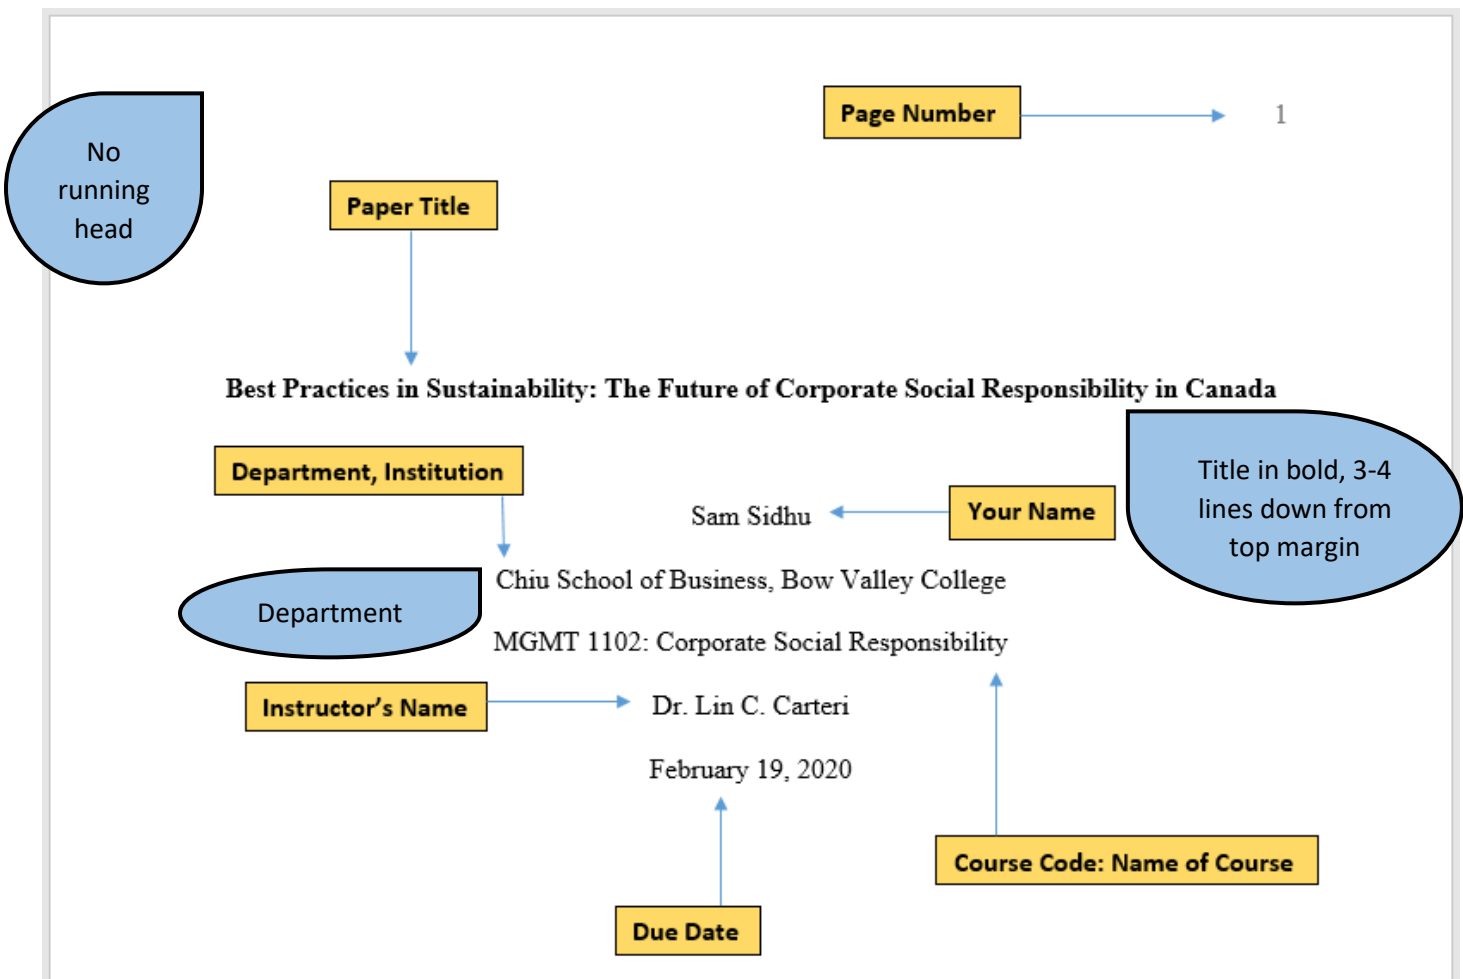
Page Number

1

No running head

Paper Title

**Best Practices in Sustainability: The Future of Corporate Social Responsibility in Canada**

Department, Institution

Sam Sidhu

Your Name

Title in bold, 3-4 lines down from top margin

Chiu School of Business, Bow Valley College

Department

MGMT 1102: Corporate Social Responsibility

Instructor's Name

Dr. Lin C. Carteri

February 19, 2020

Course Code: Name of Course

Due Date